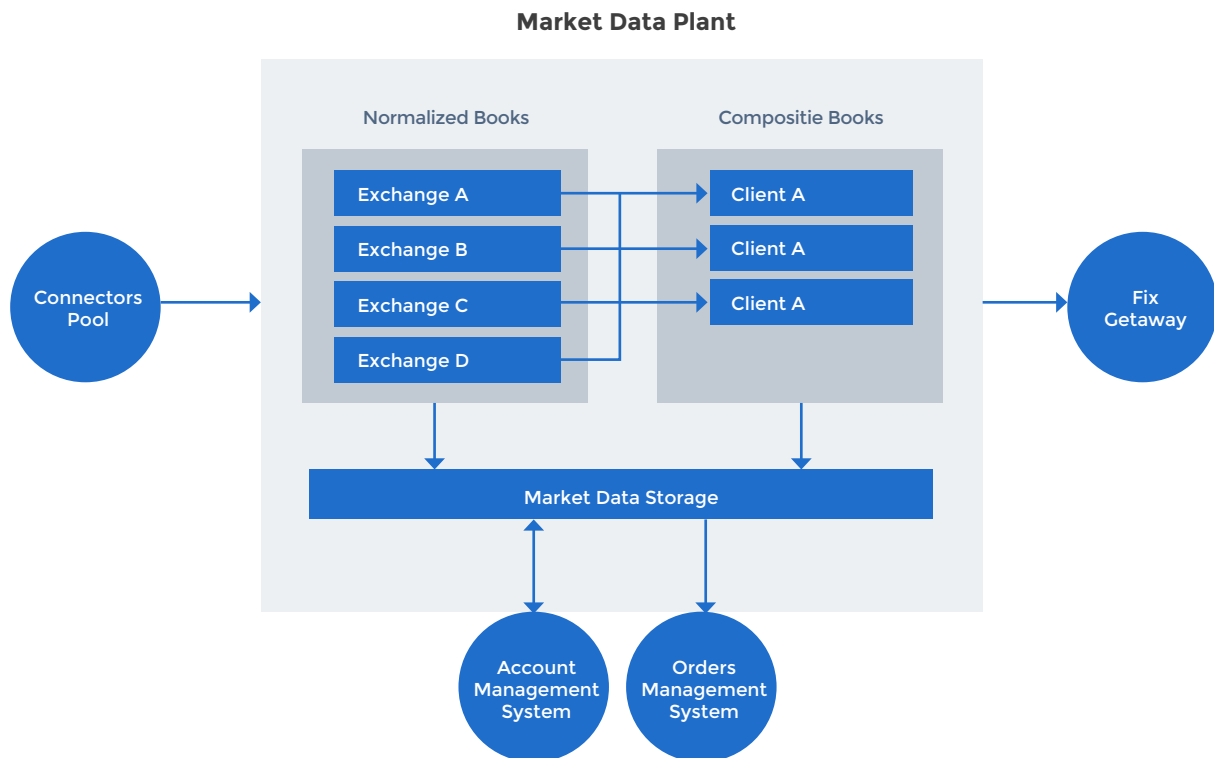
Market Data Plant

Connectors Pool

Normalized Books

Exchange A

Exchange B

Exchange C

Exchange D

Compositie Books

Client A

Client A

Client A

Fix Getaway

Market Data Storage

Account Management System

Orders Management System